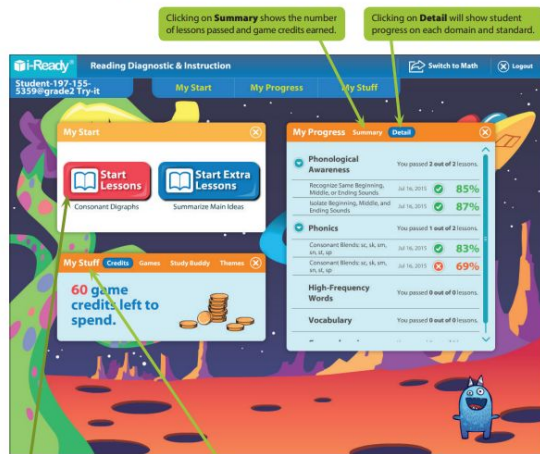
Clicking on **Summary** shows the number of lessons passed and game credits earned.

Clicking on **Detail** will show student progress on each domain and standard.

i-Ready® Reading Diagnostic & Instruction

Switch to Math

Logout

Student-197-155-5359@grade2 Try-it

My Start

My Progress

My Stuff

My Start

Start Lessons

Consonant Digraphs

Start Extra Lessons

Summarize Main Ideas

My Stuff Credits Games Study Buddy Themes

60 game credits left to spend.

My Progress Summary Detail

Phonological Awareness

You passed 2 out of 2 lessons.

Recognize Same Beginning, Middle, or Ending Sounds Jul 16, 2015 85%

Isolate Beginning, Middle, and Ending Sounds Jul 16, 2015 87%

Phonics

You passed 1 out of 2 lessons.

Consonant Blends: sc, sk, sm, sn, st, sp Jul 16, 2015 83%

Consonant Blends: sc, sk, sm, sn, st, sp Jul 16, 2015 69%

High-Frequency Words

You passed 0 out of 0 lessons.

Vocabulary

You passed 0 out of 0 lessons.